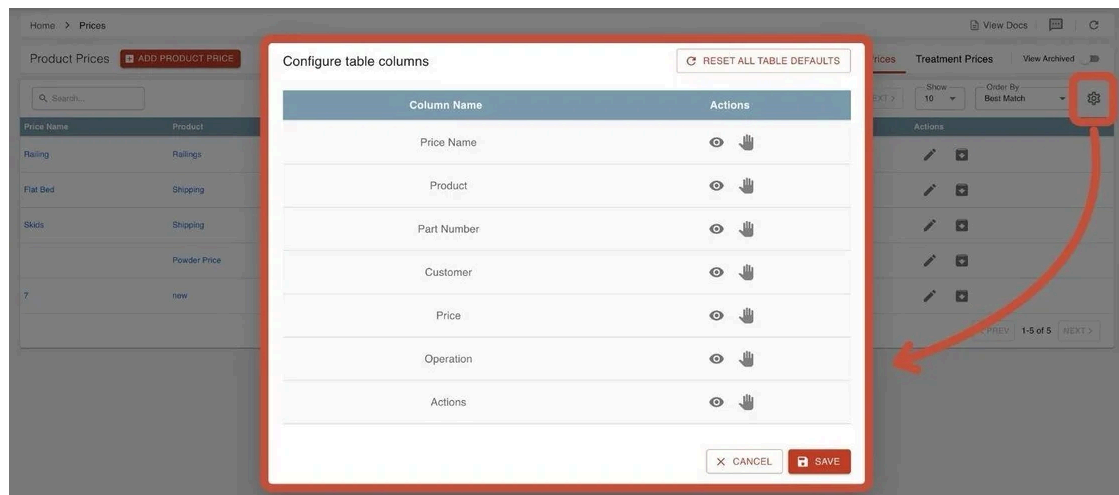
Home > Prices

View Docs

Product Prices ADD PRODUCT PRICE

rices Treatment Prices View Archived

Search...

Show 10

Order By Best Match

| Price Name | Product |
|---|---|
| Railing | Railings |
| Flat Bed | Shipping |
| Skids | Shipping |
| | Powder Price |
| 7 | new |

Actions

PREV 1-5 of 5 NEXT

Configure table columns

RESET ALL TABLE DEFAULTS

| Column Name | Actions |
|---|---|
| Price Name | |
| Product | |
| Part Number | |
| Customer | |
| Price | |
| Operation | |
| Actions | |

CANCEL SAVE